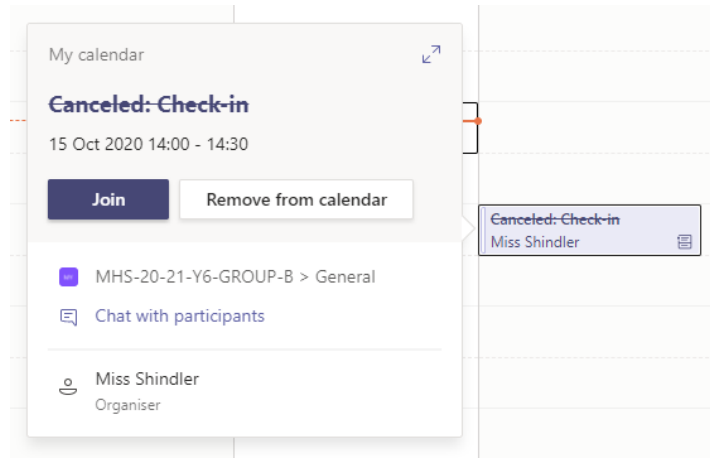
My calendar

~~Canceled: Check-in~~

15 Oct 2020 14:00 - 14:30

Join

Remove from calendar

~~Canceled: Check-in~~
Miss Shindler

MHS-20-21-Y6-GROUP-B > General

Chat with participants

Miss Shindler
Organiser